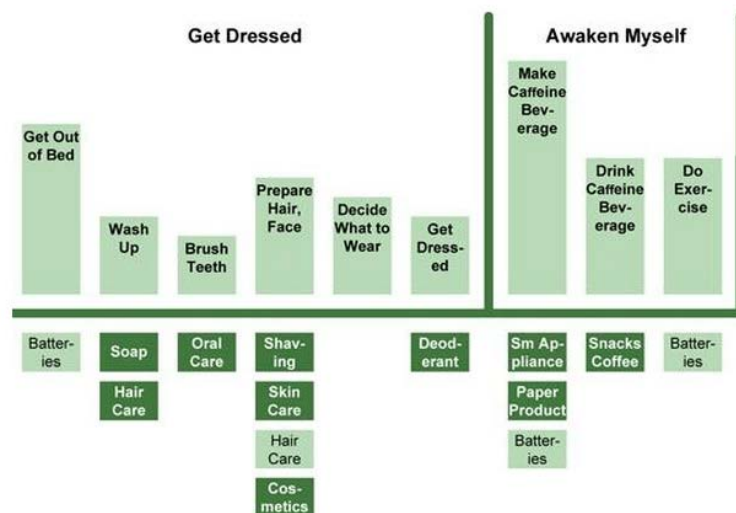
Get Dressed

Awaken Myself

Get Out of Bed

Wash Up

Brush Teeth

Prepare Hair, Face

Decide What to Wear

Get Dressed

Make Caffeine Beverage

Drink Caffeine Beverage

Do Exercise

Batteries

Soap

Hair Care

Oral Care

Shaving

Skin Care

Hair Care

Cosmetics

Deodorant

Sm Appliance

Paper Product

Batteries

Snacks Coffee

Batteries